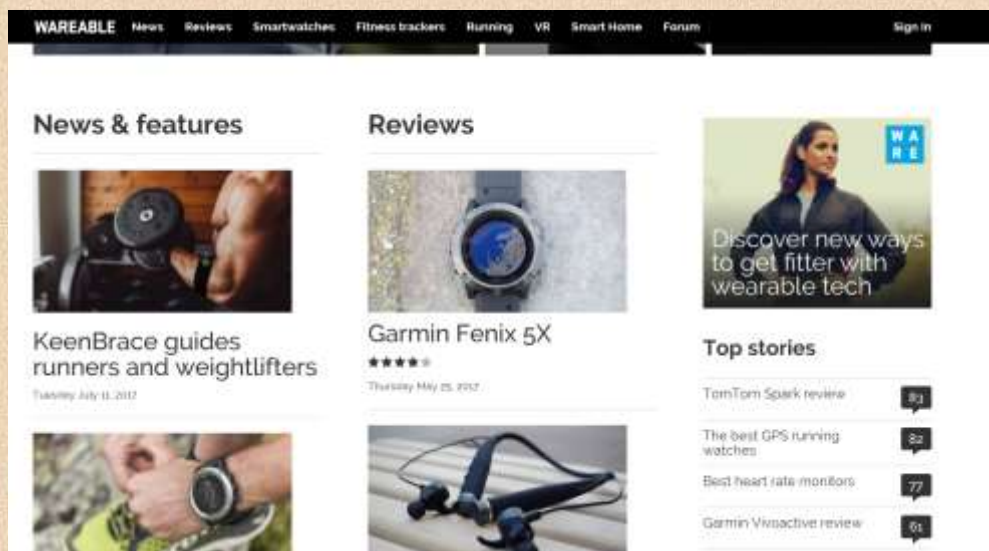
WAREABLE News Reviews Smartwatches Fitness trackers Running VR Smart Home Forum Sign in

News & features

KeenBrace guides runners and weightlifters

Tuesday July 11, 2017

Reviews

Garmin Fenix 5X

★★★★☆

Thursday May 25, 2017

W A R E

Discover new ways to get fitter with wearable tech

Top stories

TomTom Spark review 83

The best GPS running watches 82

Best heart rate monitors 77

Garmin Vivoactive review 61